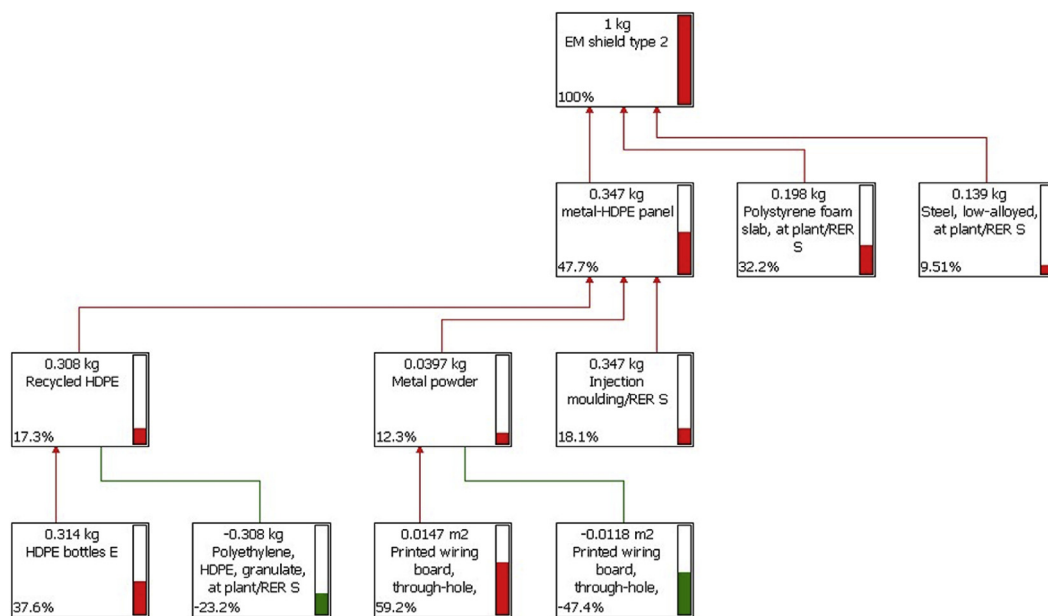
1 kg
EM shield type 2
100%

0.347 kg
metal-HDPE panel
47.7%

0.198 kg
Polystyrene foam slab, at plant/RER S
32.2%

0.139 kg
Steel, low-alloyed, at plant/RER S
9.51%

0.308 kg
Recycled HDPE
17.3%

0.0397 kg
Metal powder
12.3%

0.347 kg
Injection moulding/RER S
18.1%

0.314 kg
HDPE bottles E
37.6%

-0.308 kg
Polyethylene, HDPE, granulate, at plant/RER S
-23.2%

0.0147 m2
Printed wiring board, through-hole,
59.2%

-0.0118 m2
Printed wiring board, through-hole,
-47.4%